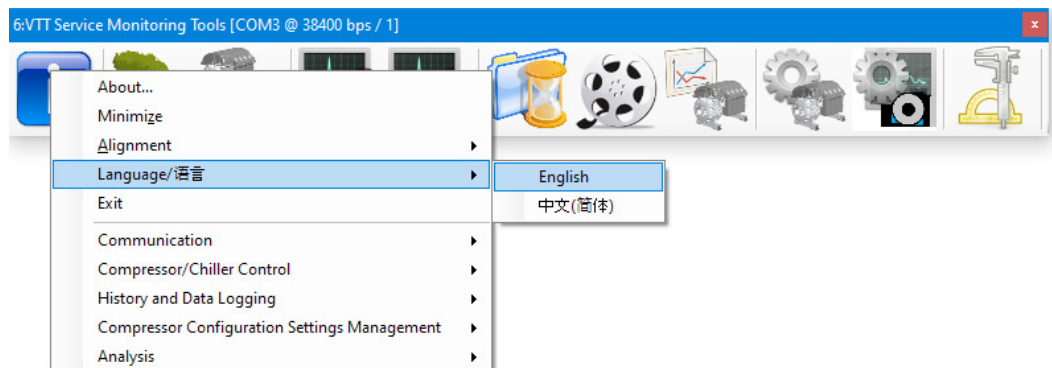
6:VTT Service Monitoring Tools [COM3 @ 38400 bps / 1]

About...
Minimize
Alignment
Language/语言
Exit
Communication
Compressor/Chiller Control
History and Data Logging
Compressor Configuration Settings Management
Analysis

English
中文(简体)